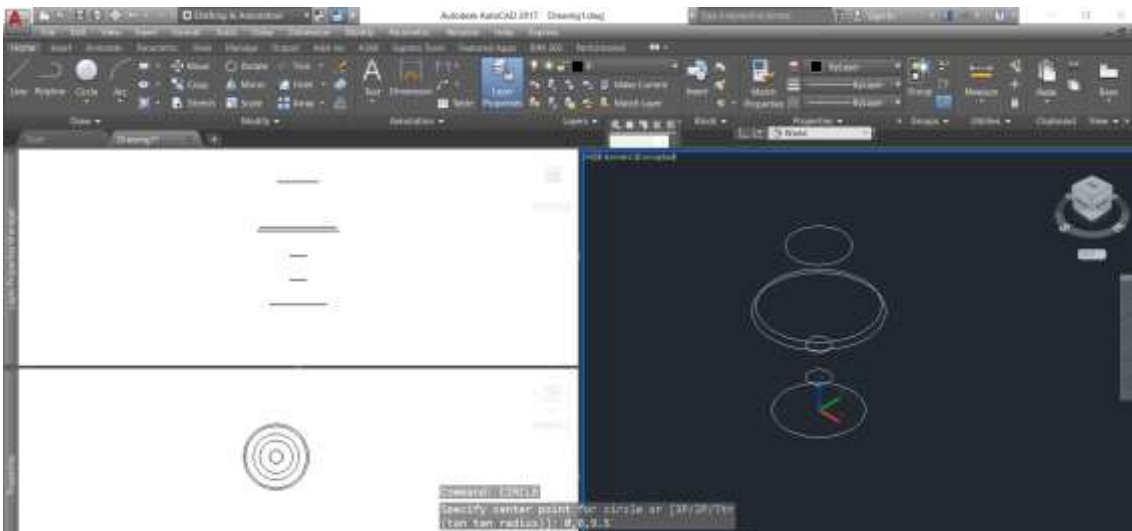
Drafting & Annotation

Autodesk AutoCAD 2017 Drawing1.dwg

Home Insert Annotate Parametric View Manage Output Add-ins A360 Express Tools Featured Apps BIM 360 Performance

Line Polyline Circle Arc

Move Rotate Trim Copy Mirror Fillet Stretch Scale Array

Draw Modify

Text Dimension Table

Annotation

Layer Properties

Make Current Match Layer

Layers

Insert

Block

Match Properties

ByLayer ByLayer ByLayer

Properties

Group

Groups

Measure

Utilities

Paste

Clipboard

Base

View

Start Drawing1*

World

Command: CIRCLE

Specify center point for circle or [3P/2P/Ttr (tan tan radius)]: 0,0,9.5